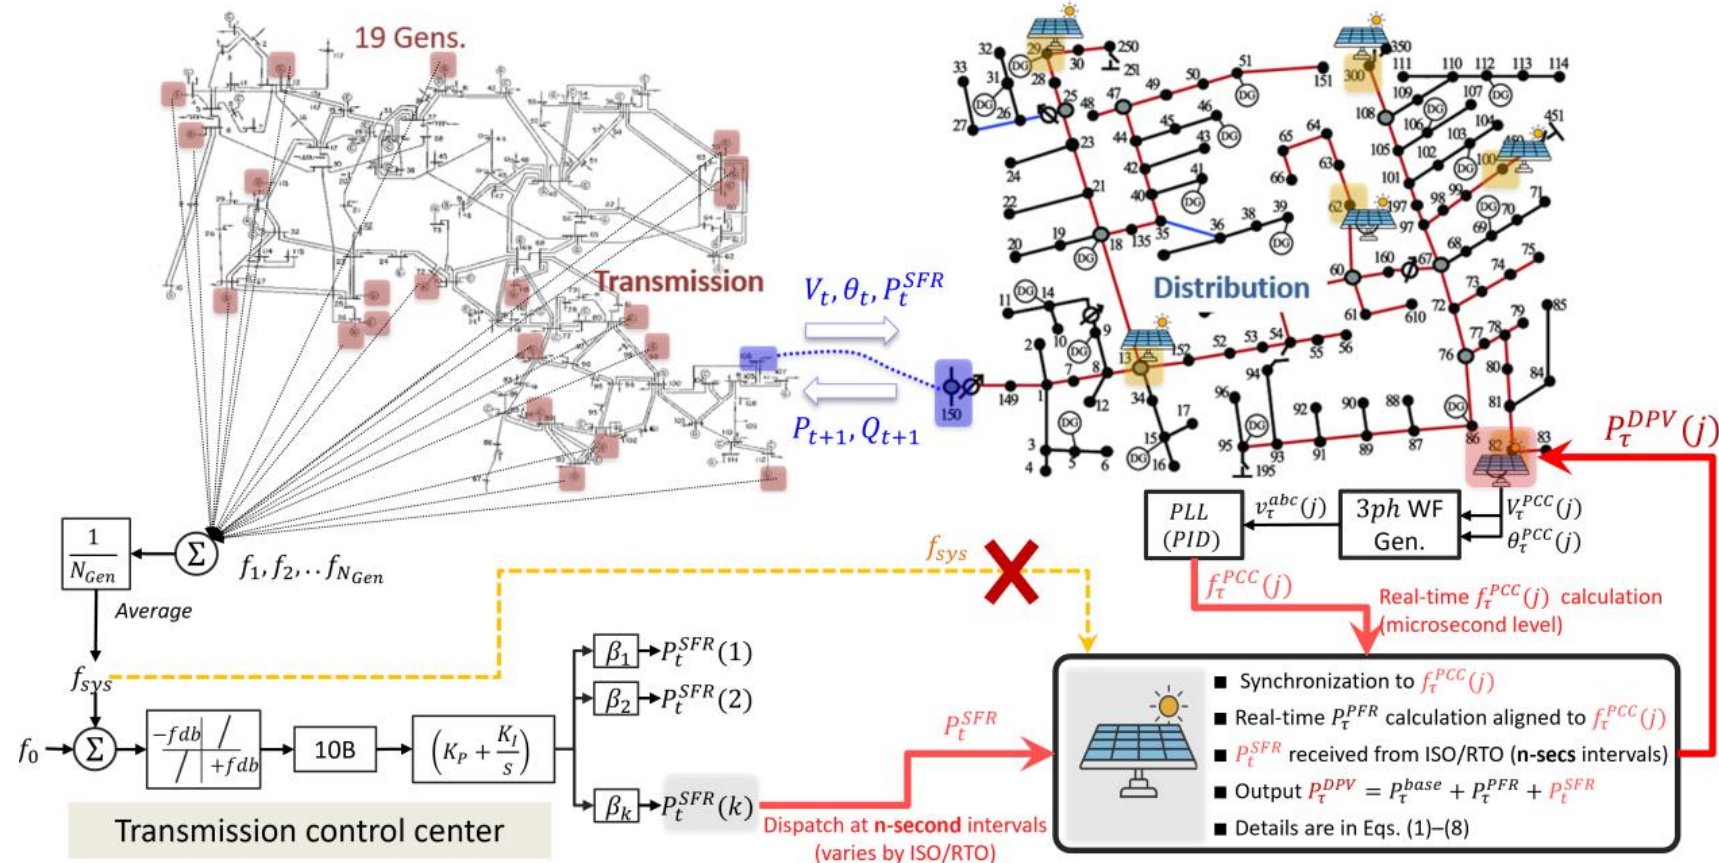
19 Gens.

Transmission

$V_t, \theta_t, P_t^{SFR}$

$P_{t+1}, Q_{t+1}$

Distribution

32 29 250 251 33 31 DG 28 30 26 DG 25 27 47 49 50 51 151 300 350 111 110 112 113 114 109 DG 107 DG 108 106 DG 105 102 103 104 451 450 DG 100 101 99 98 197 DG 70 71 97 69 68 75 160 67 74 73 72 610 61 77 78 79 85 76 80 84 81 86 82 83 DG 65 64 63 66 62 48 44 45 46 43 DG 42 41 DG 40 DG 23 24 21 22 20 19 18 135 35 36 38 39 DG DG 60 11 DG 14 10 9 DG 13 152 52 53 54 55 56 2 7 8 149 150 1 34 12 17 3 DG 15 4 5 6 DG 16 94 96 DG 95 195 93 91 92 90 89 88 87 DG

$P_\tau^{DPV}(j)$

PLL (PID)

$v_\tau^{abc}(j)$

3ph WF Gen.

$V_\tau^{PCC}(j)$

$\theta_\tau^{PCC}(j)$

$\frac{1}{N_{Gen}}$

$\Sigma$

$f_1, f_2, ..f_{N_{Gen}}$

Average

$f_{sys}$

$f_{sys}$

$f_\tau^{PCC}(j)$

Real-time $f_\tau^{PCC}(j)$ calculation (microsecond level)

$f_0$

$\Sigma$

$-fdb$ $+fdb$

10B

$\left(K_P + \frac{K_I}{s}\right)$

$\beta_1$ $P_t^{SFR}(1)$

$\beta_2$ $P_t^{SFR}(2)$

$\beta_k$ $P_t^{SFR}(k)$

$P_t^{SFR}$

Synchronization to $f_\tau^{PCC}(j)$

Real-time $P_\tau^{PFR}$ calculation aligned to $f_\tau^{PCC}(j)$

$P_t^{SFR}$ received from ISO/RTO (n-secs intervals)

Output $P_\tau^{DPV} = P_\tau^{base} + P_\tau^{PFR} + P_t^{SFR}$

Details are in Eqs. (1)–(8)

Transmission control center

Dispatch at n-second intervals (varies by ISO/RTO)